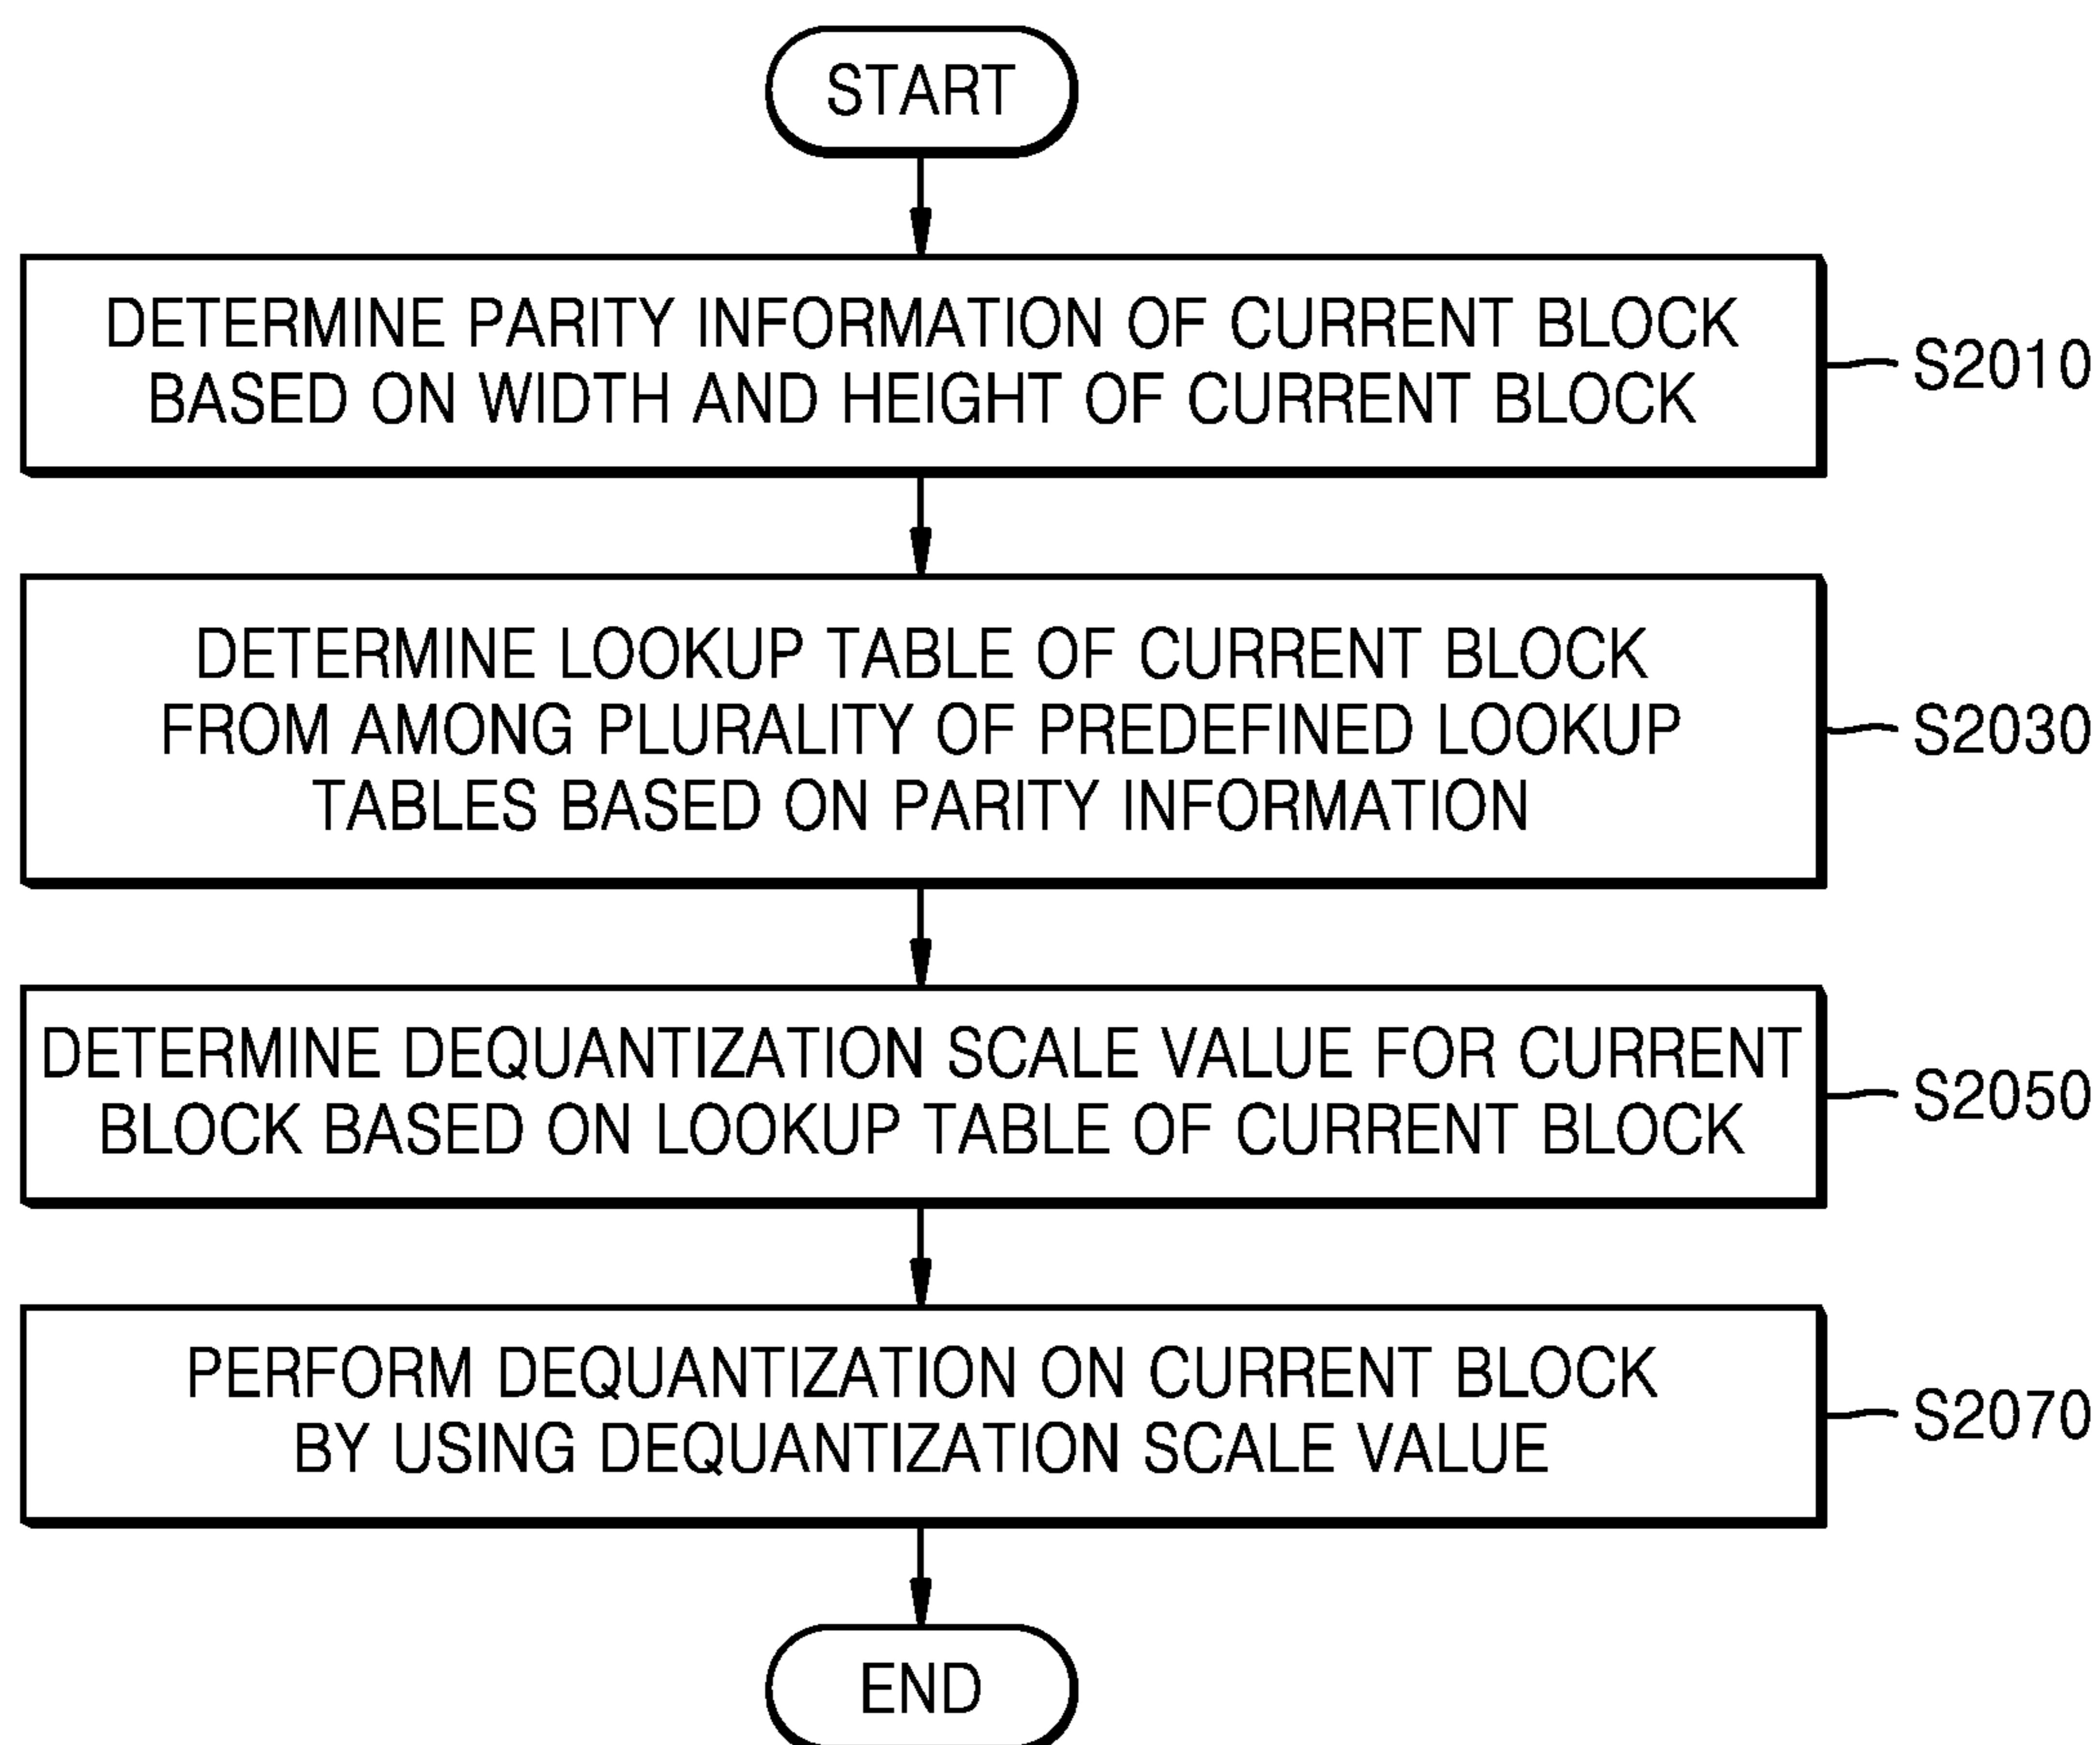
START

DETERMINE PARITY INFORMATION OF CURRENT BLOCK BASED ON WIDTH AND HEIGHT OF CURRENT BLOCK

S2010

DETERMINE LOOKUP TABLE OF CURRENT BLOCK FROM AMONG PLURALITY OF PREDEFINED LOOKUP TABLES BASED ON PARITY INFORMATION

S2030

DETERMINE DEQUANTIZATION SCALE VALUE FOR CURRENT BLOCK BASED ON LOOKUP TABLE OF CURRENT BLOCK

S2050

PERFORM DEQUANTIZATION ON CURRENT BLOCK BY USING DEQUANTIZATION SCALE VALUE

S2070

END